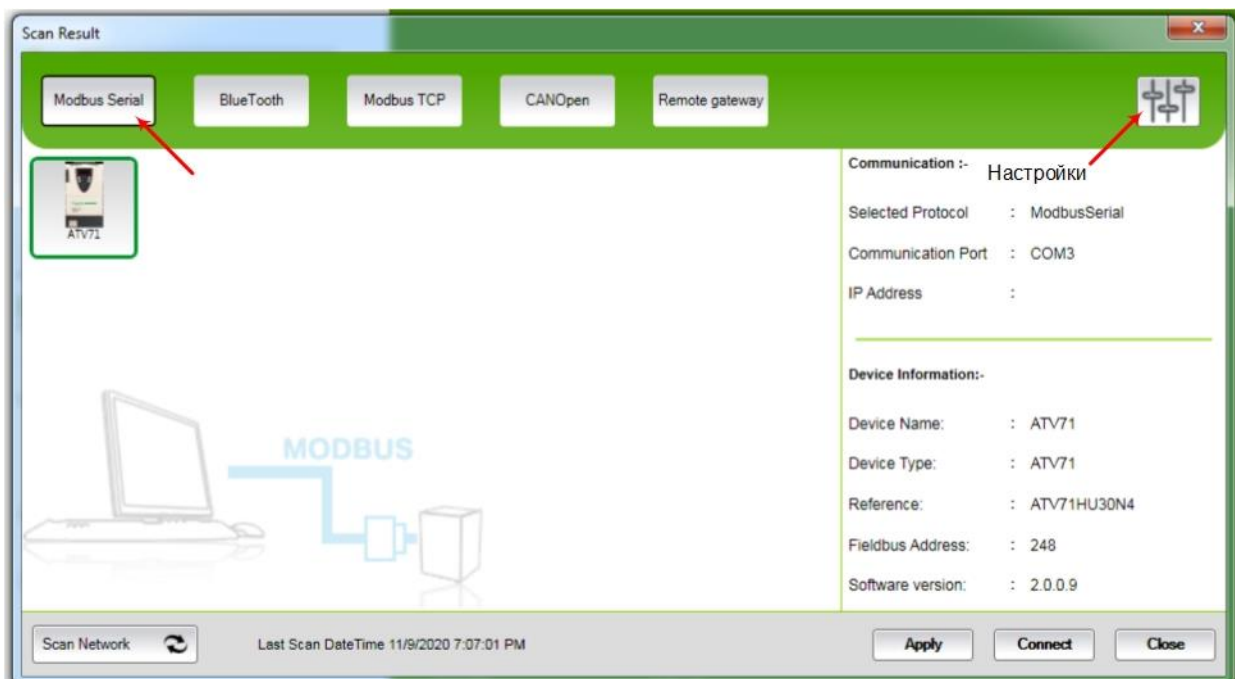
Scan Result

Modbus Serial
BlueTooth
Modbus TCP
CANOpen
Remote gateway

ATV71

MODBUS

Communication :-
Настройки

Selected Protocol : ModbusSerial
Communication Port : COM3
IP Address :

Device Information:-

Device Name: : ATV71
Device Type: : ATV71
Reference: : ATV71HU30N4
Fieldbus Address: : 248
Software version: : 2.0.0.9

Scan Network
Last Scan DateTime 11/9/2020 7:07:01 PM
Apply
Connect
Close